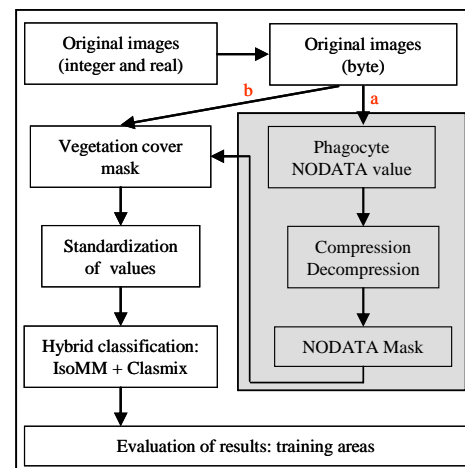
Original images (integer and real)

Original images (byte)

b

a

Vegetation cover mask

Phagocyte NODATA value

Standardization of values

Compression Decompression

NODATA Mask

Hybrid classification: IsoMM + Clasmix

Evaluation of results: training areas